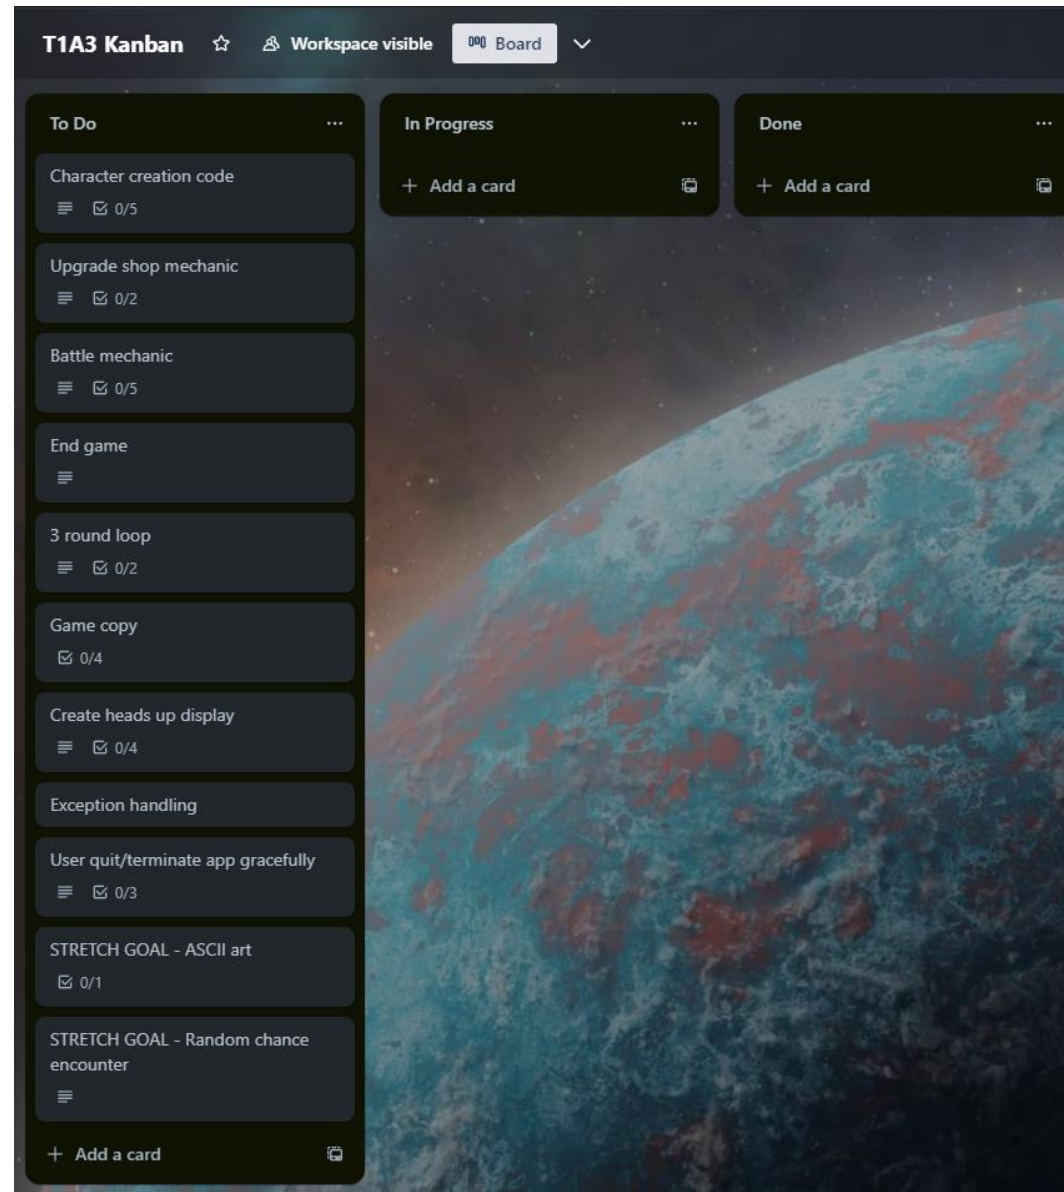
T1A3 Kanban ☆ Workspace visible Board

To Do ...

Character creation code
0/5

Upgrade shop mechanic
0/2

Battle mechanic
0/5

End game

3 round loop
0/2

Game copy
0/4

Create heads up display
0/4

Exception handling

User quit/terminate app gracefully
0/3

STRETCH GOAL - ASCII art
0/1

STRETCH GOAL - Random chance encounter

+ Add a card

In Progress ...

+ Add a card

Done ...

+ Add a card